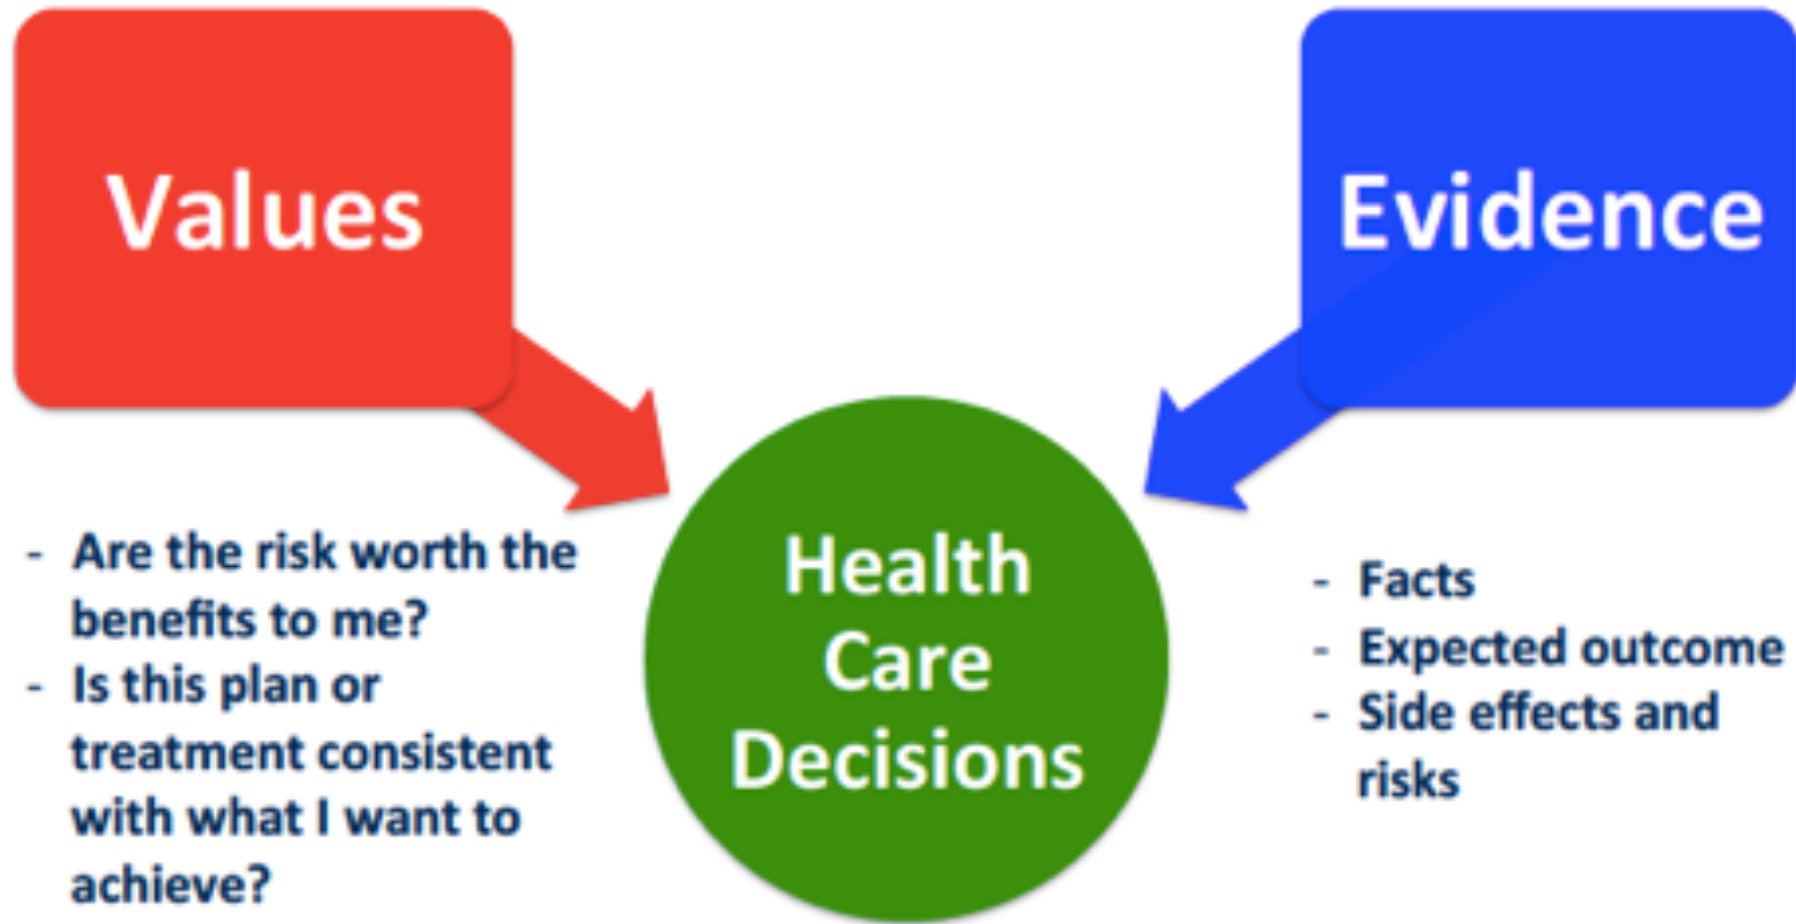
Values

Evidence

- Are the risk worth the benefits to me?
- Is this plan or treatment consistent with what I want to achieve?

Health Care Decisions

- Facts
- Expected outcome
- Side effects and risks